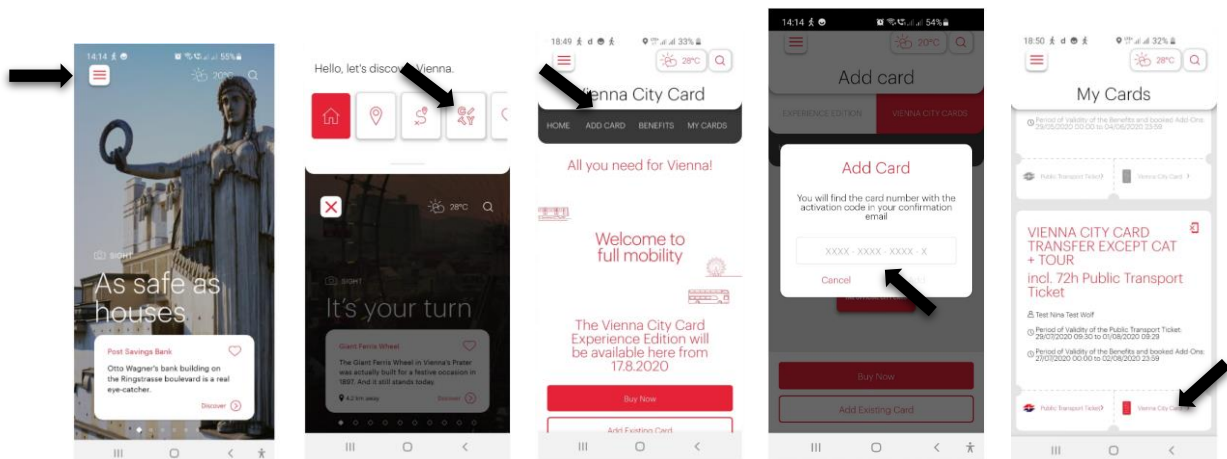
14:14 55%
20°C
SIGHT
As safe as houses
Post Savings Bank
Otto Wagner's bank building on the Ringstrasse boulevard is a real eye-catcher.
Discover

Hello, let's discover Vienna.
28°C
SIGHT
It's your turn
Giant Ferris Wheel
The Giant Ferris Wheel in Vienna's Prater was actually built for a festive occasion in 1897. And it still stands today.
4.2 km away
Discover

18:49 33%
28°C
Vienna City Card
HOME ADD CARD BENEFITS MY CARDS
All you need for Vienna!
Welcome to full mobility
The Vienna City Card Experience Edition will be available here from 17.8.2020
Buy Now
Add Existing Card

14:14 54%
20°C
Add card
EXPERIENCE EDITION VIENNA CITY CARDS
Add Card
You will find the card number with the activation code in your confirmation email
XXXX - XXXX - XXXX - X
Cancel
Buy Now
Add Existing Card

18:50 32%
28°C
My Cards
Period of Validity of the Benefits and booked Add Ons 29/05/2020 00:00 to 04/06/2020 23:59
Public Transport Ticket Vienna City Card
VIENNA CITY CARD TRANSFER EXCEPT CAT + TOUR
incl. 72h Public Transport Ticket
Test Nina Test Wolf
Period of Validity of the Public Transport Ticket 29/07/2020 09:30 to 01/08/2020 09:29
Period of Validity of the Benefits and booked Add Ons 27/07/2020 00:00 to 02/08/2020 23:59
Public Transport Ticket Vienna City Card